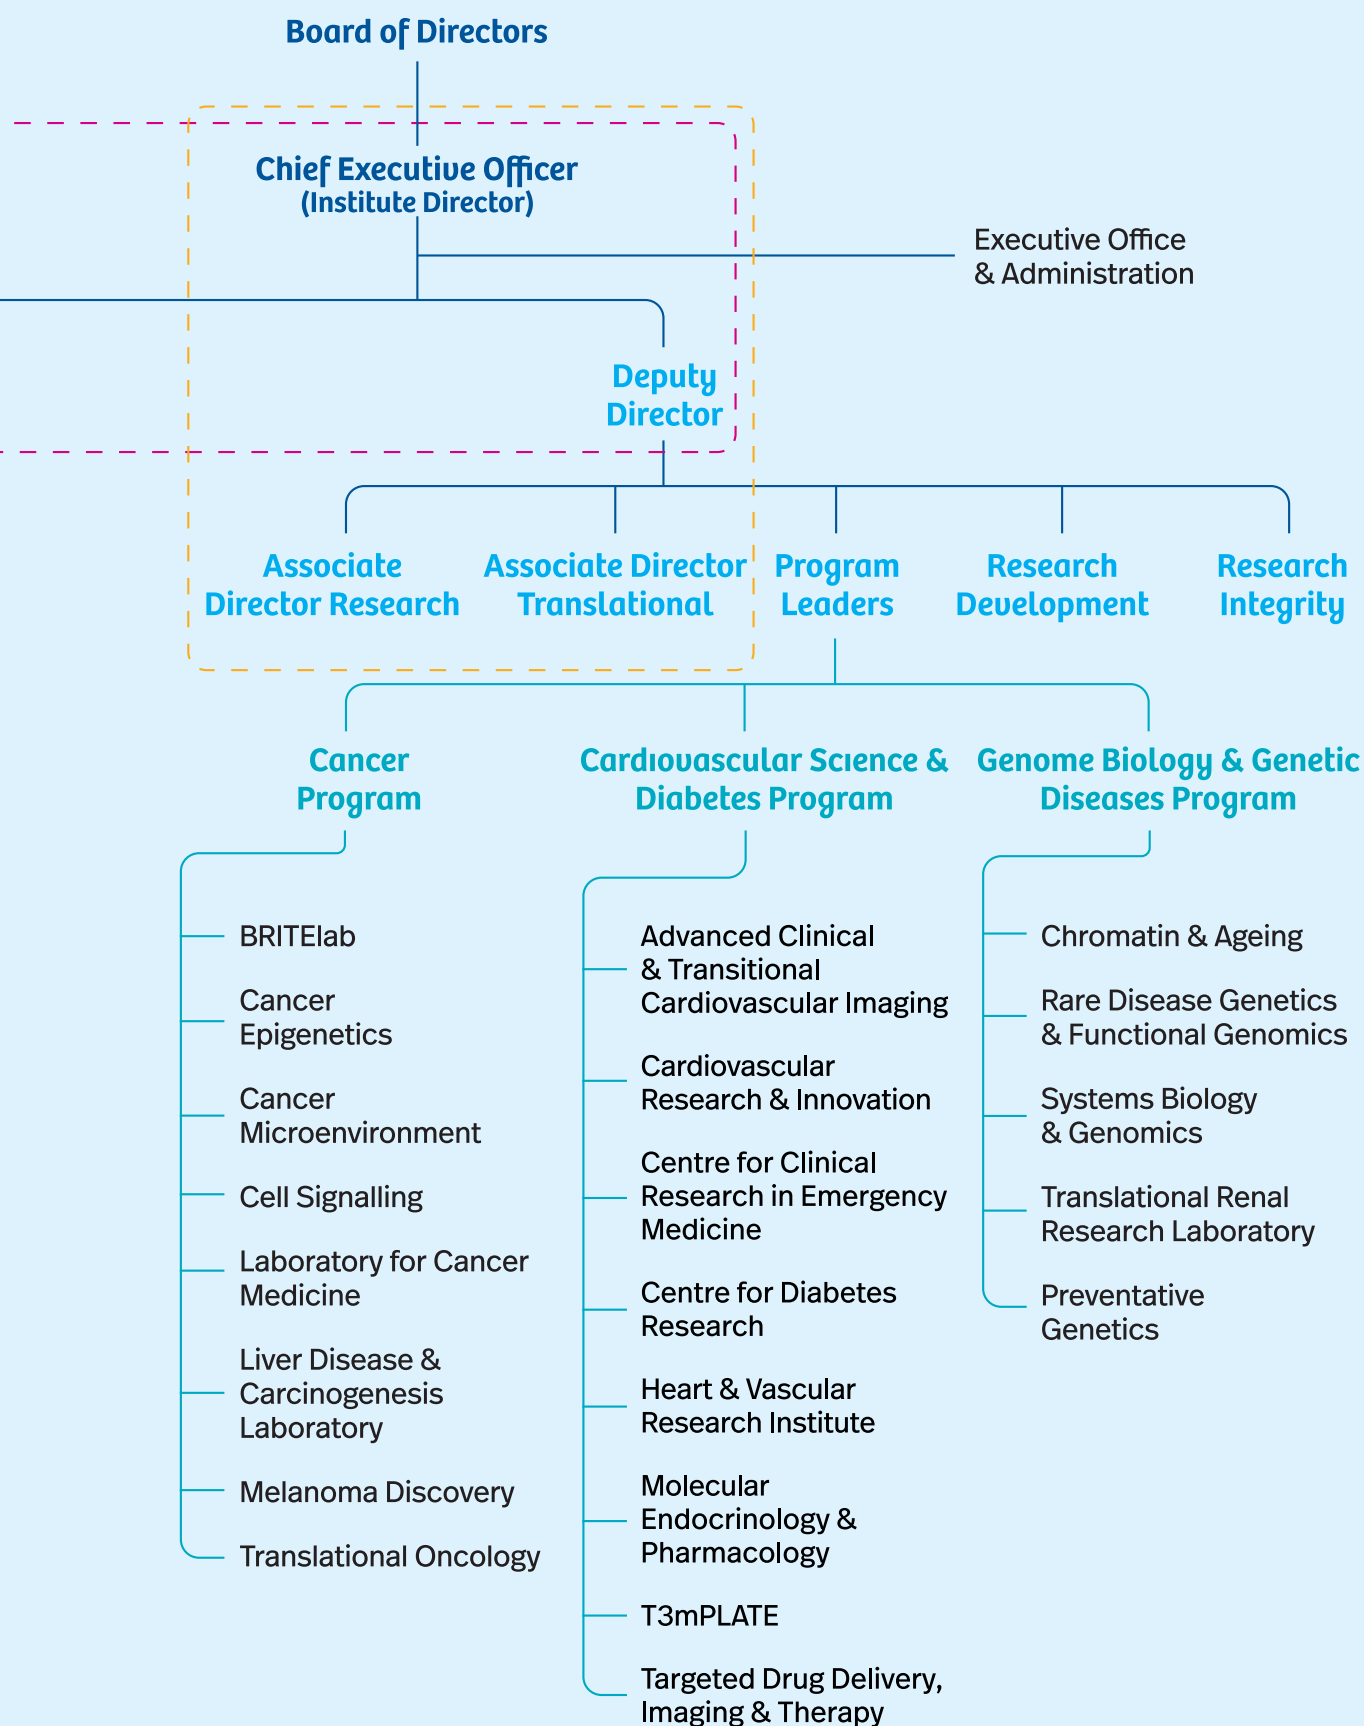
Board of Directors

Chief Executive Officer
(Institute Director)

Executive Office
& Administration

Deputy
Director

Associate
Director Research

Associate Director
Translational

Program
Leaders

Research
Development

Research
Integrity

Cancer
Program

Cardiovascular Science &
Diabetes Program

Genome Biology & Genetic
Diseases Program

BRITElab

Cancer
Epigenetics

Cancer
Microenvironment

Cell Signalling

Laboratory for Cancer
Medicine

Liver Disease &
Carcinogenesis
Laboratory

Melanoma Discovery

Translational Oncology

Advanced Clinical
& Transitional
Cardiovascular Imaging

Cardiovascular
Research & Innovation

Centre for Clinical
Research in Emergency
Medicine

Centre for Diabetes
Research

Heart & Vascular
Research Institute

Molecular
Endocrinology &
Pharmacology

T3mPLATE

Targeted Drug Delivery,
Imaging & Therapy

Chromatin & Ageing

Rare Disease Genetics
& Functional Genomics

Systems Biology
& Genomics

Translational Renal
Research Laboratory

Preventative
Genetics